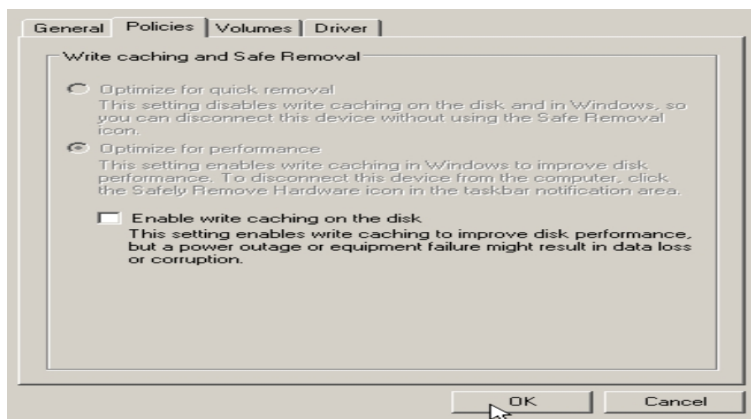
General | Policies | Volumes | Driver

Write caching and Safe Removal

Optimize for quick removal
This setting disables write caching on the disk and in Windows, so you can disconnect this device without using the Safe Removal icon.

Optimize for performance
This setting enables write caching in Windows to improve disk performance. To disconnect this device from the computer, click the Safely Remove Hardware icon in the taskbar notification area.

Enable write caching on the disk
This setting enables write caching to improve disk performance, but a power outage or equipment failure might result in data loss or corruption.

OK | Cancel